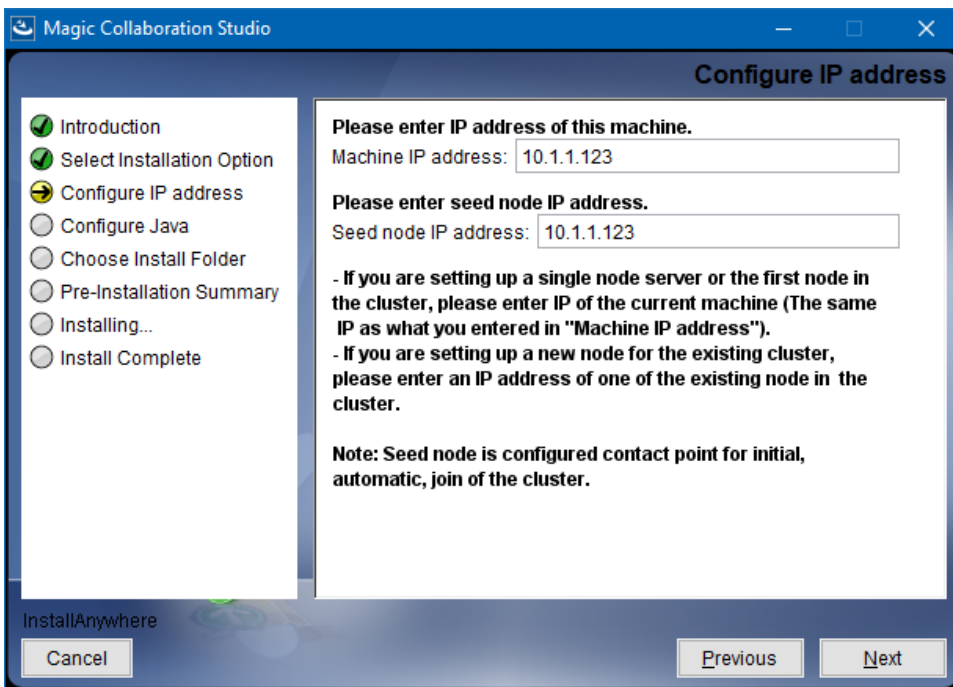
Magic Collaboration Studio

Configure IP address

Introduction
Select Installation Option
Configure IP address
Configure Java
Choose Install Folder
Pre-Installation Summary
Installing...
Install Complete

Please enter IP address of this machine.
Machine IP address: 10.1.1.123

Please enter seed node IP address.
Seed node IP address: 10.1.1.123

- If you are setting up a single node server or the first node in the cluster, please enter IP of the current machine (The same IP as what you entered in "Machine IP address").
- If you are setting up a new node for the existing cluster, please enter an IP address of one of the existing node in the cluster.

Note: Seed node is configured contact point for initial, automatic, join of the cluster.

InstallAnywhere

Cancel

Previous

Next